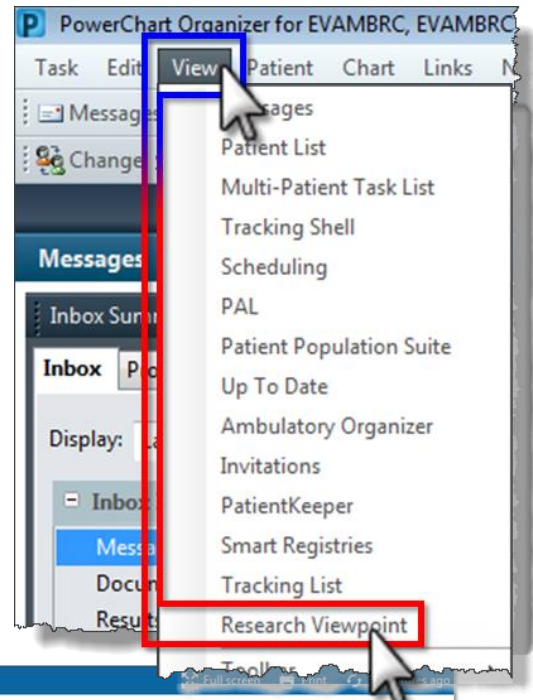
P PowerChart Organizer for EVAMBRC, EVAMBRC

Task Edit View Patient Chart Links N

Message

Change

Messages

Inbox Sum

Inbox Pr

Display: L

Inbox

Messa

Docu

Resul

sages
Patient List
Multi-Patient Task List
Tracking Shell
Scheduling
PAL
Patient Population Suite
Up To Date
Ambulatory Organizer
Invitations
PatientKeeper
Smart Registries
Tracking List
Research Viewpoint
Toolb